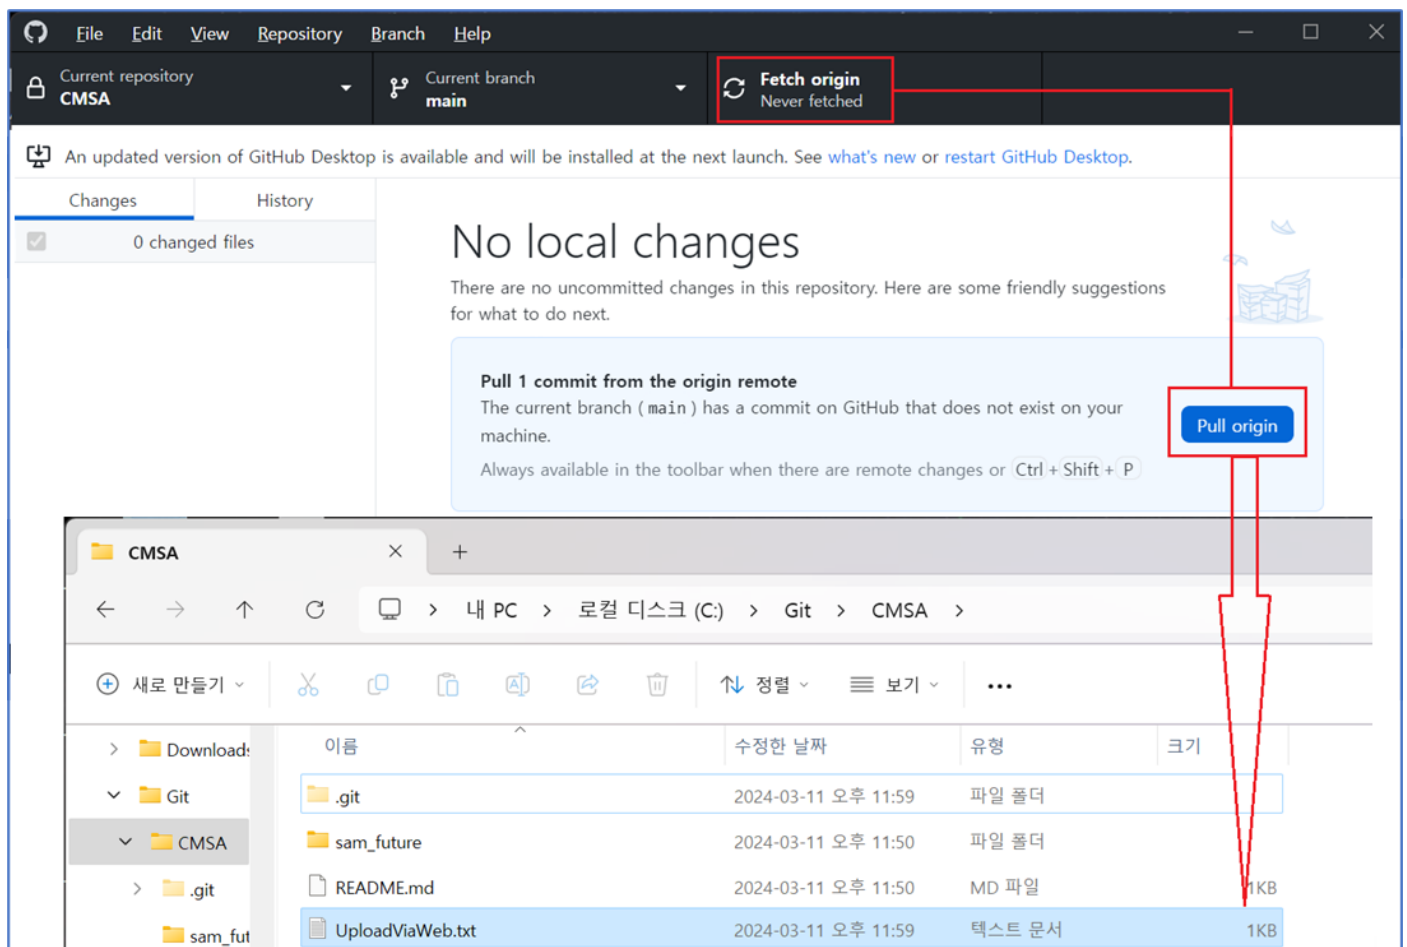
File Edit View Repository Branch Help

Current repository
CMSA

Current branch
main

Fetch origin
Never fetched

An updated version of GitHub Desktop is available and will be installed at the next launch. See what's new or restart GitHub Desktop.

Changes History

0 changed files

No local changes

There are no uncommitted changes in this repository. Here are some friendly suggestions for what to do next.

Pull 1 commit from the origin remote
The current branch ( main ) has a commit on GitHub that does not exist on your machine.
Always available in the toolbar when there are remote changes or Ctrl + Shift + P

Pull origin

CMSA

+

내 PC > 로컬 디스크 (C:) > Git > CMSA >

새로 만들기

정렬

보기

...

Download

Git

CMSA

.git

sam_fut

| 이름 | 수정한 날짜 | 유형 | 크기 |
|---|---|---|---|
| .git | 2024-03-11 오후 11:59 | 파일 폴더 | |
| sam_future | 2024-03-11 오후 11:50 | 파일 폴더 | |
| README.md | 2024-03-11 오후 11:50 | MD 파일 | 1KB |
| UploadViaWeb.txt | 2024-03-11 오후 11:59 | 텍스트 문서 | 1KB |